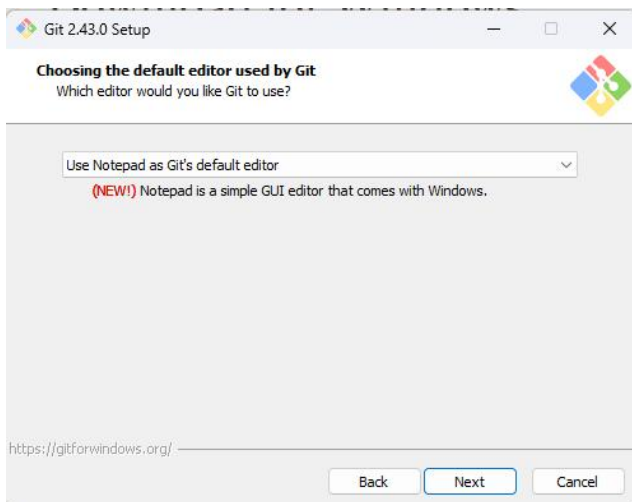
Git 2.43.0 Setup

Choosing the default editor used by Git
Which editor would you like Git to use?

Use Notepad as Git's default editor

(NEW!) Notepad is a simple GUI editor that comes with Windows.

https://gitforwindows.org/

Back
Next
Cancel